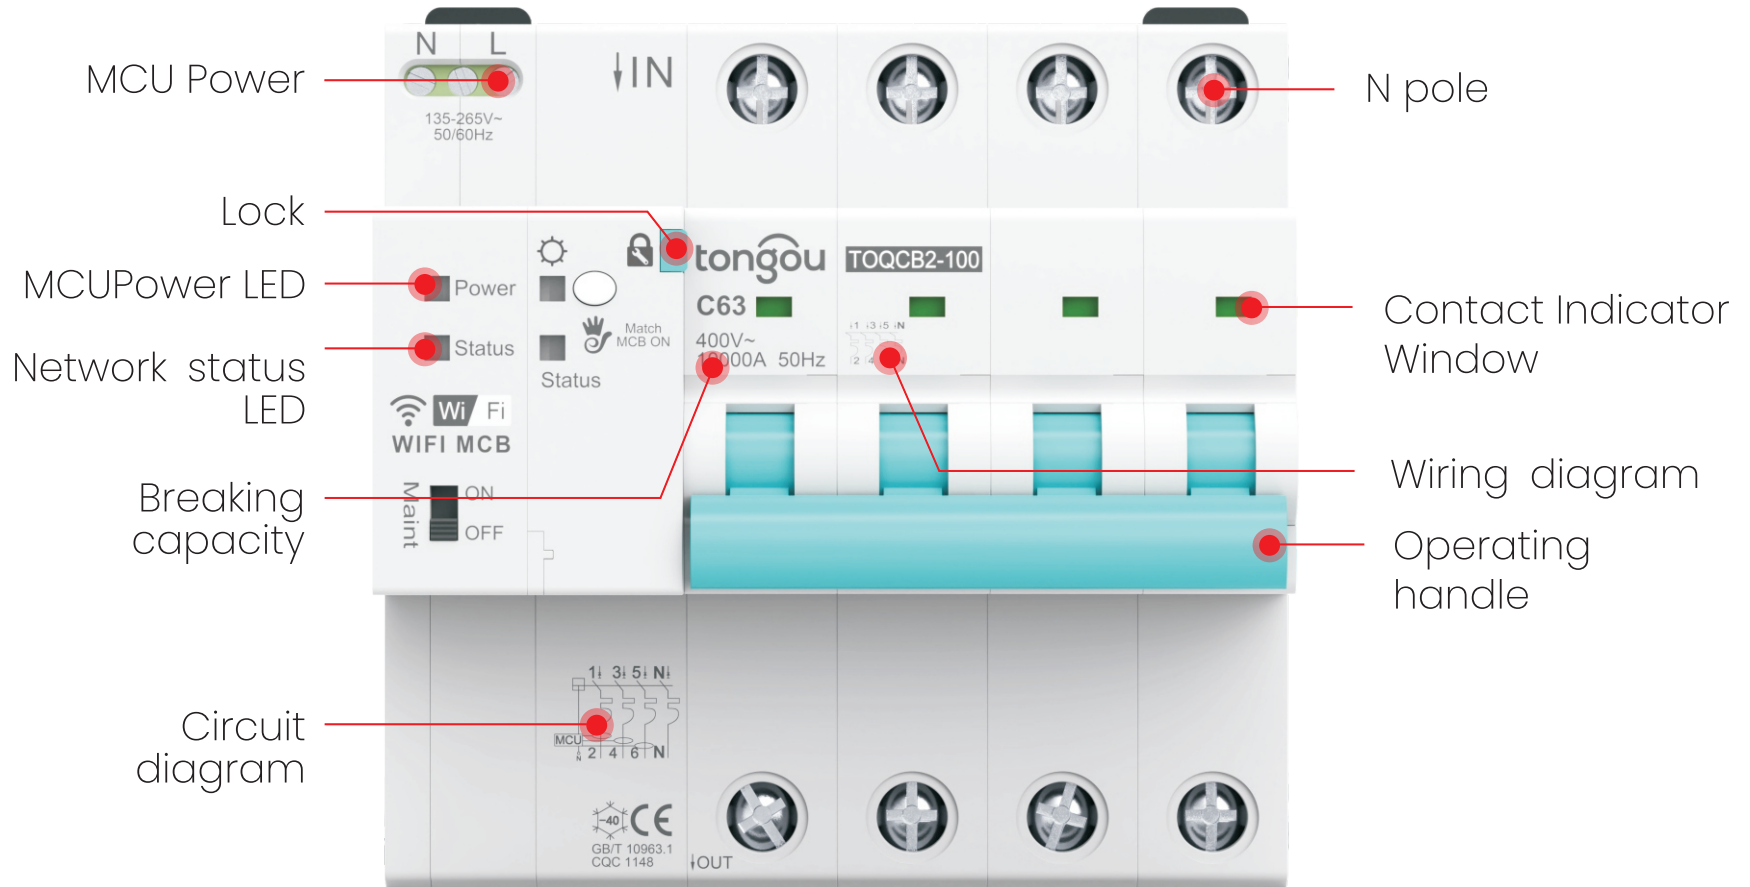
MCU Power

N L

135-265V~
50/60Hz

IN

N pole

Lock

MCUPower LED

Network status LED

Power

Status

Match MCB ON

Status

tongou

TOQCB2-100

C63

400V~
10000A 50Hz

Contact Indicator Window

Wi Fi

WIFI MCB

Breaking capacity

Maint

ON

OFF

Wiring diagram

Operating handle

Circuit diagram

1 3 5 N

MCU

2 4 6 N

-40

CE

GB/T 10963.1
CQC 1148

OUT